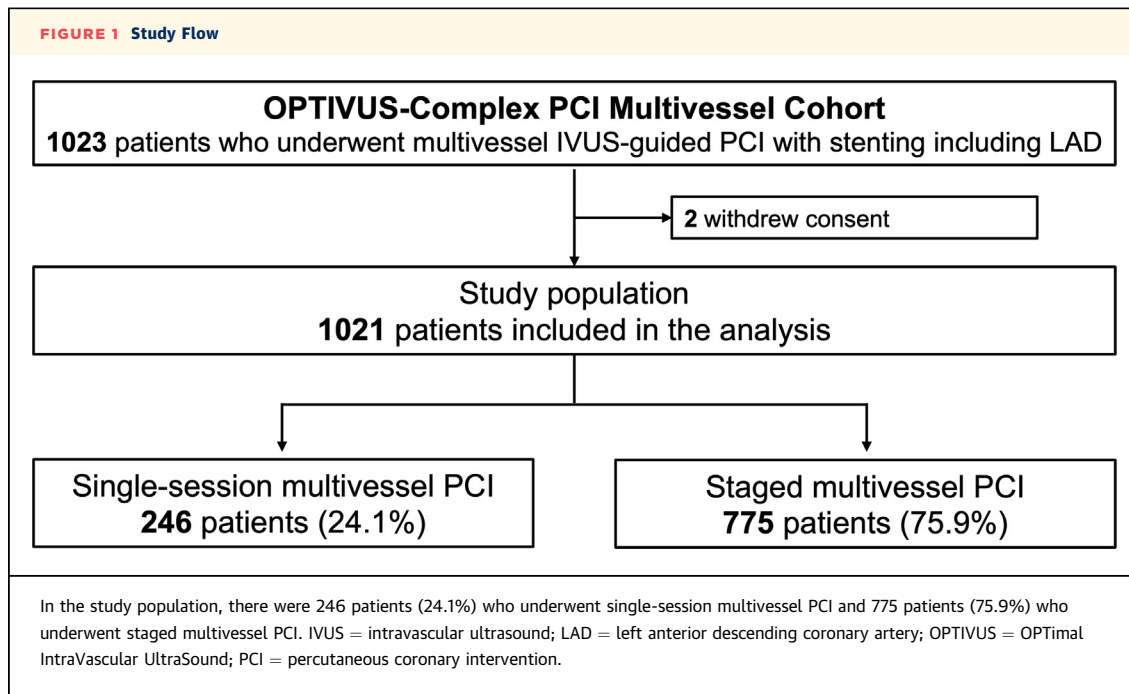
FIGURE 1 Study Flow

OPTIVUS-Complex PCI Multivessel Cohort
1023 patients who underwent multivessel IVUS-guided PCI with stenting including LAD

2 withdrew consent

Study population
1021 patients included in the analysis

Single-session multivessel PCI
246 patients (24.1%)

Staged multivessel PCI
775 patients (75.9%)

In the study population, there were 246 patients (24.1%) who underwent single-session multivessel PCI and 775 patients (75.9%) who underwent staged multivessel PCI. IVUS = intravascular ultrasound; LAD = left anterior descending coronary artery; OPTIVUS = OPTimal IntraVascular UltraSound; PCI = percutaneous coronary intervention.